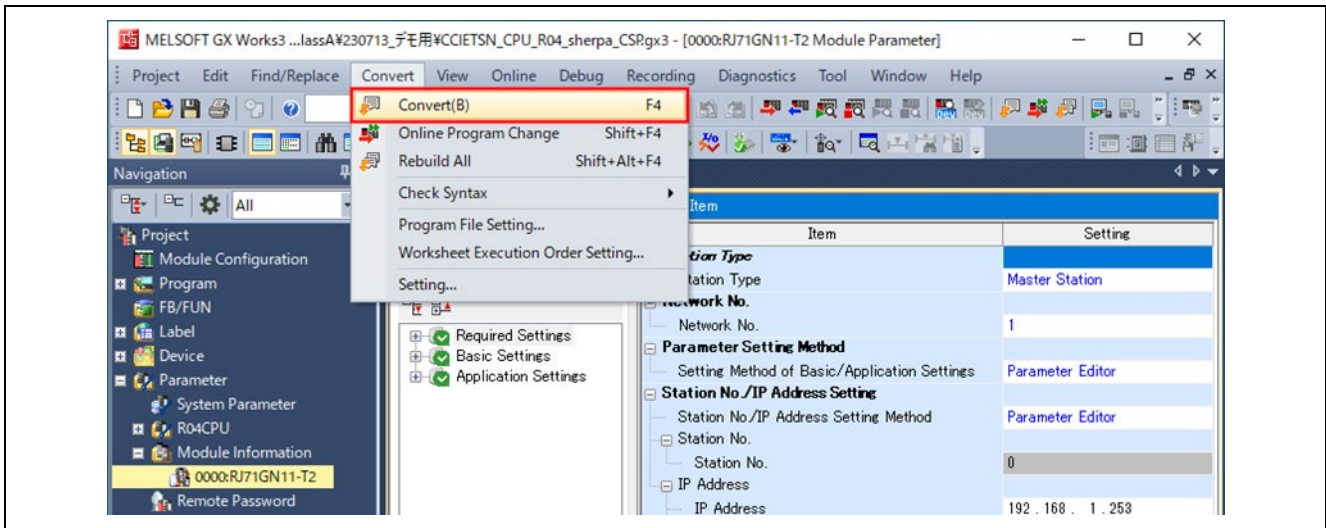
MELSOFT GX Works3 ...lassA¥230713_デモ用¥CCIETSN_CPU_R04_sherpa_CSP.gx3 - [0000:RJ71GN11-T2 Module Parameter]

Project Edit Find/Replace Convert View Online Debug Recording Diagnostics Tool Window Help

Convert(B) F4
Online Program Change Shift+F4
Rebuild All Shift+Alt+F4
Check Syntax
Program File Setting...
Worksheet Execution Order Setting...
Setting...

Navigation

All

Project
Module Configuration
Program
FB/FUN
Label
Device
Parameter
System Parameter
R04CPU
Module Information
0000:RJ71GN11-T2
Remote Password

Required Settings
Basic Settings
Application Settings

Item

| Item | Setting |
|---|---|
| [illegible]tion Type | |
| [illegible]tation Type | Master Station |
| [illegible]work No. | |
| Network No. | 1 |
| Parameter Setting Method | |
| Setting Method of Basic/Application Settings | Parameter Editor |
| Station No./IP Address Setting | |
| Station No./IP Address Setting Method | Parameter Editor |
| Station No. | |
| Station No. | 0 |
| IP Address | |
| IP Address | 192 . 168 . 1 . 253 |